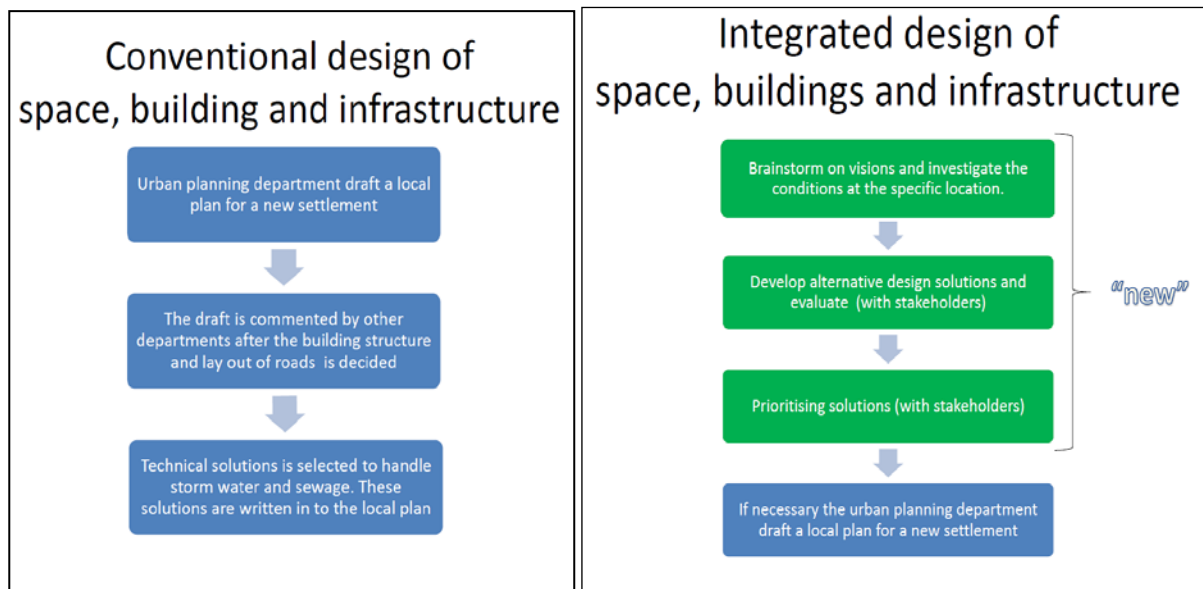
Conventional design of space, building and infrastructure

Urban planning department draft a local plan for a new settlement

The draft is commented by other departments after the building structure and lay out of roads is decided

Technical solutions is selected to handle storm water and sewage. These solutions are written in to the local plan

Integrated design of space, buildings and infrastructure

Brainstorm on visions and investigate the conditions at the specific location.

Develop alternative design solutions and evaluate (with stakeholders)

Prioritising solutions (with stakeholders)

"new"

If necessary the urban planning department draft a local plan for a new settlement